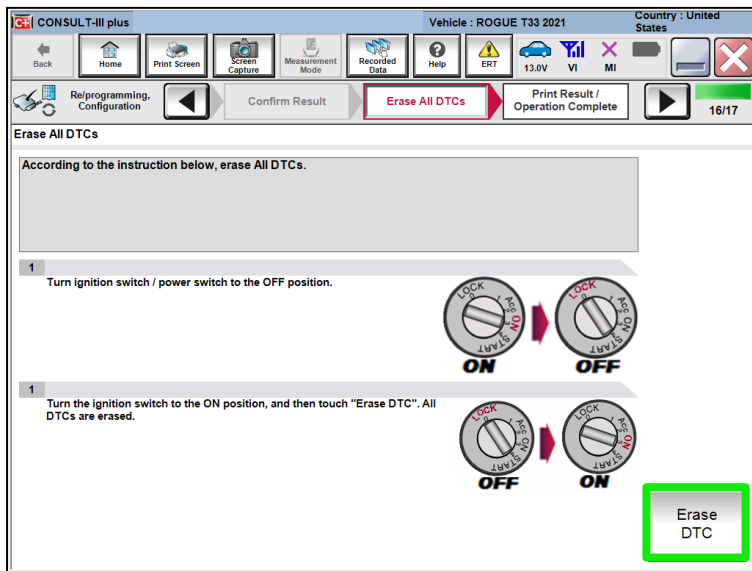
CONSULT-III plus
Vehicle : ROGUE T33 2021
Country : United States

Back
Home
Print Screen
Screen Capture
Measurement Mode
Recorded Data
Help
ERT
13.0V
VI
MI

Re/programming, Configuration
Confirm Result
Erase All DTCs
Print Result / Operation Complete
16/17

Erase All DTCs

According to the instruction below, erase All DTCs.

1
Turn ignition switch / power switch to the OFF position.

LOCK ACC ON START
ON
LOCK ACC ON START
OFF

1
Turn the ignition switch to the ON position, and then touch "Erase DTC". All DTCs are erased.

LOCK ACC ON START
OFF
LOCK ACC ON START
ON

Erase DTC